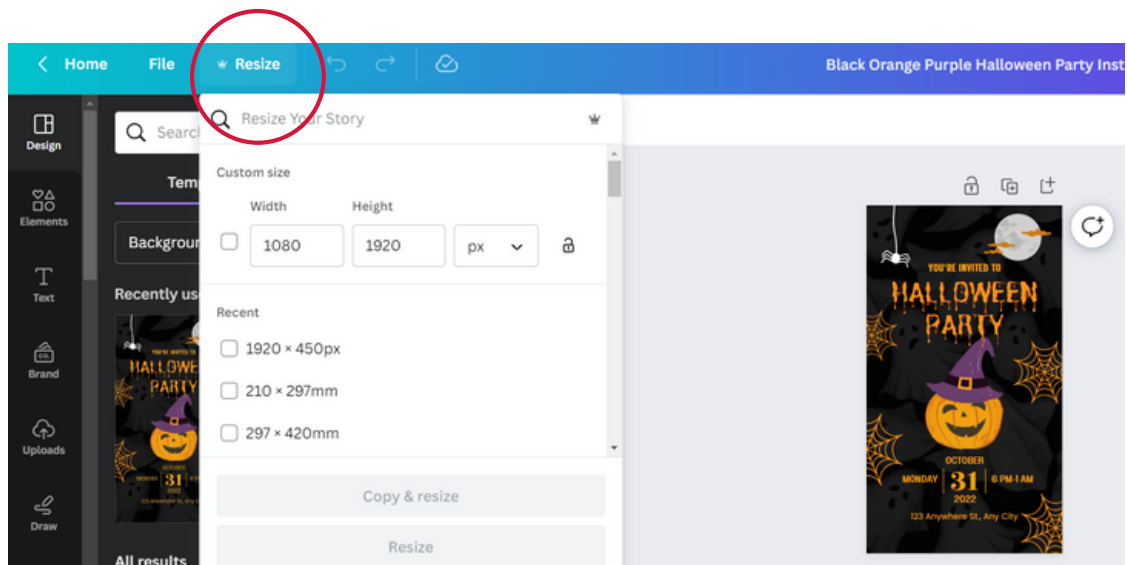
Home File Resize

Black Orange Purple Halloween Party Inst

Design
Elements
Text
Brand
Uploads
Draw

Search

Temp

Backgrou

Recently us

All results

Resize Your Story

Custom size

Width Height

1080 1920 px

Recent

1920 × 450px

210 × 297mm

297 × 420mm

Copy & resize

Resize

YOU'RE INVITED TO

HALLOWEEN PARTY

OCTOBER

MONDAY 31 6 PM-1 AM

2022

123 Anywhere St., Any City